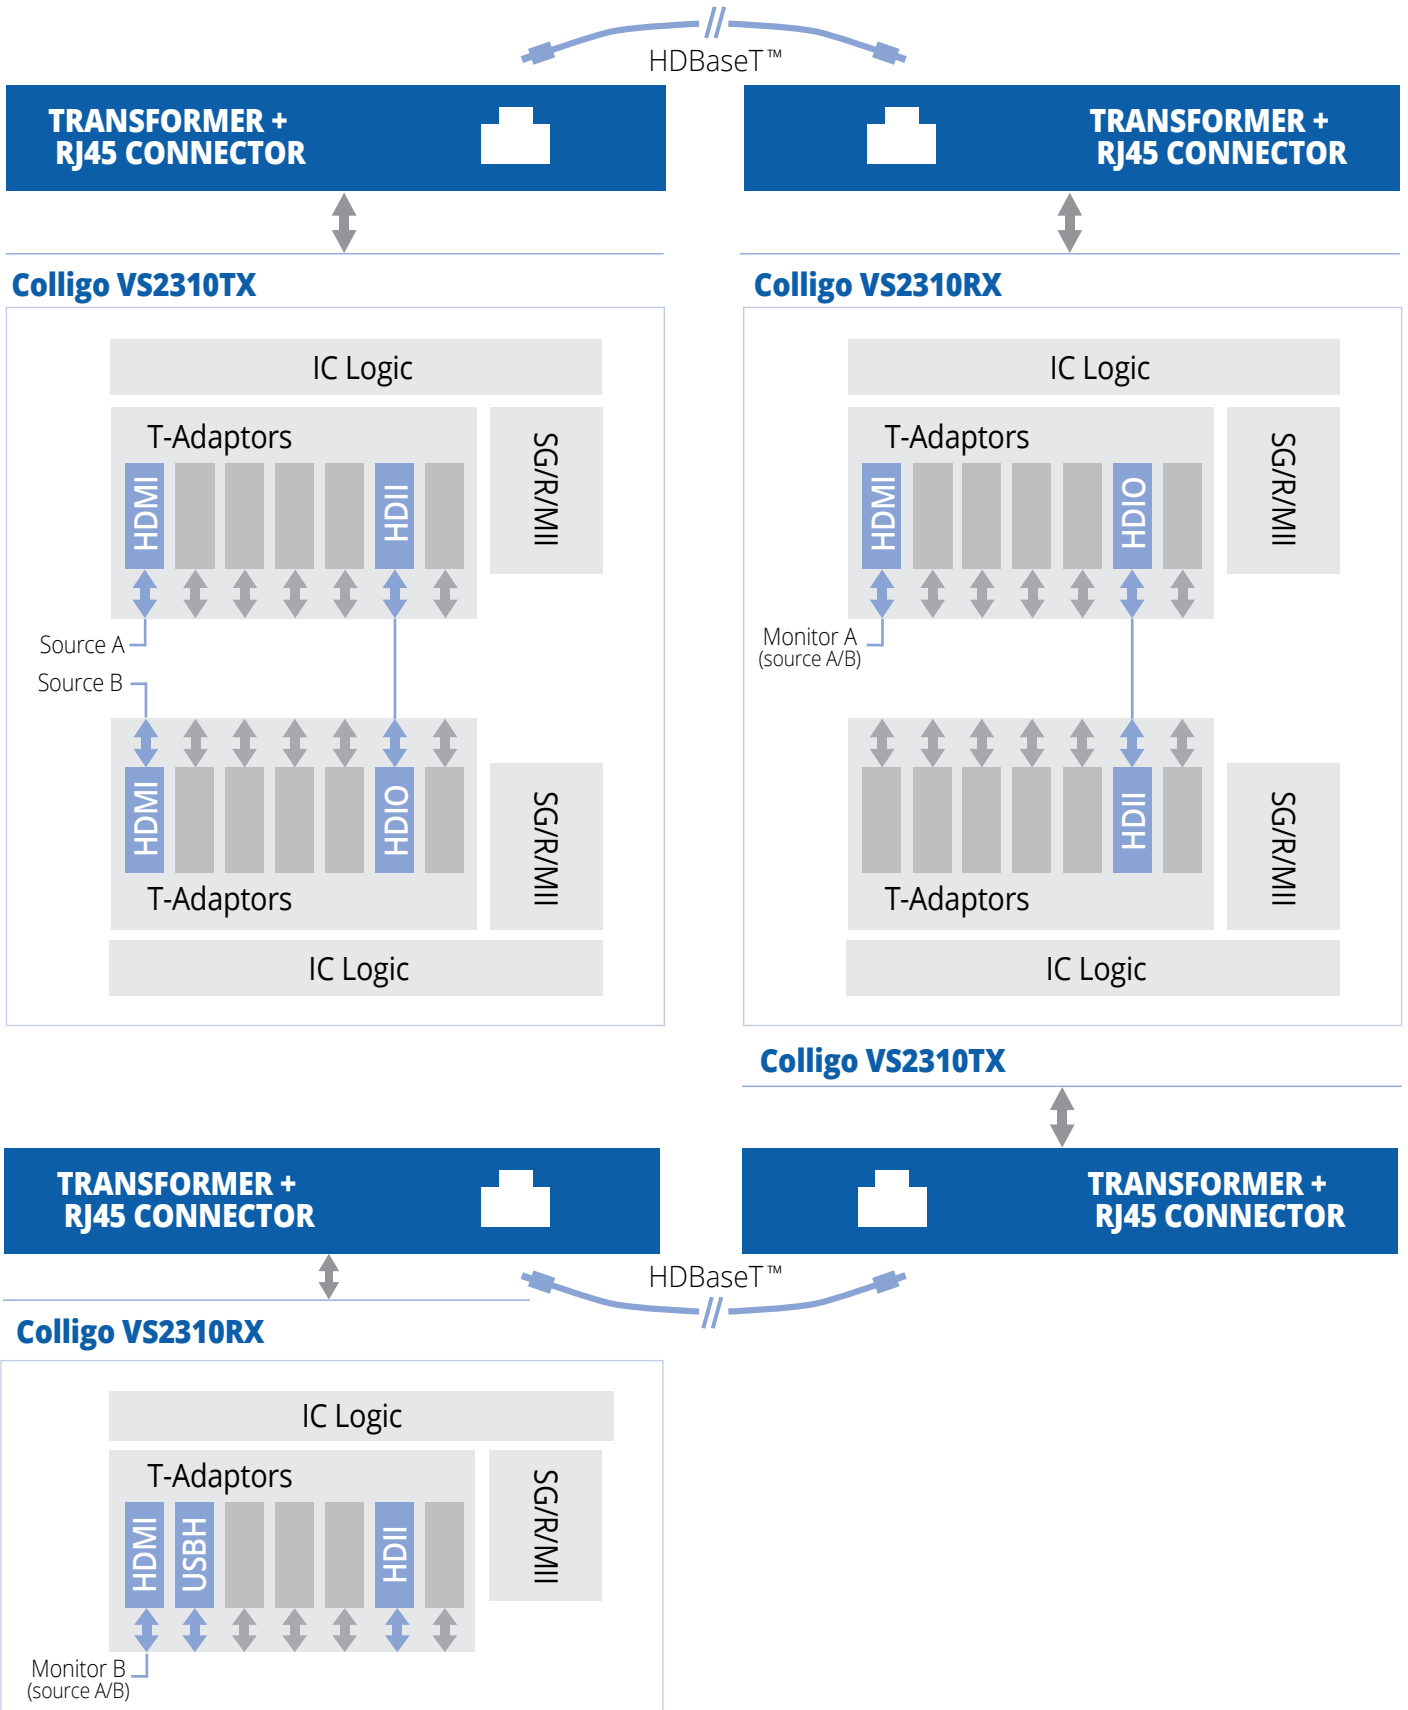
HDBaseT™

TRANSFORMER + RJ45 CONNECTOR

TRANSFORMER + RJ45 CONNECTOR

Colligo VS2310TX

IC Logic

T-Adaptors

HDMI

HDII

SG/R/MII

Source A

Source B

HDMI

HDIO

T-Adaptors

SG/R/MII

IC Logic

Colligo VS2310RX

IC Logic

T-Adaptors

HDMI

HDIO

SG/R/MII

Monitor A
(source A/B)

HDII

T-Adaptors

SG/R/MII

IC Logic

Colligo VS2310TX

TRANSFORMER + RJ45 CONNECTOR

TRANSFORMER + RJ45 CONNECTOR

HDBaseT™

Colligo VS2310RX

IC Logic

T-Adaptors

HDMI

USBH

HDII

SG/R/MII

Monitor B
(source A/B)